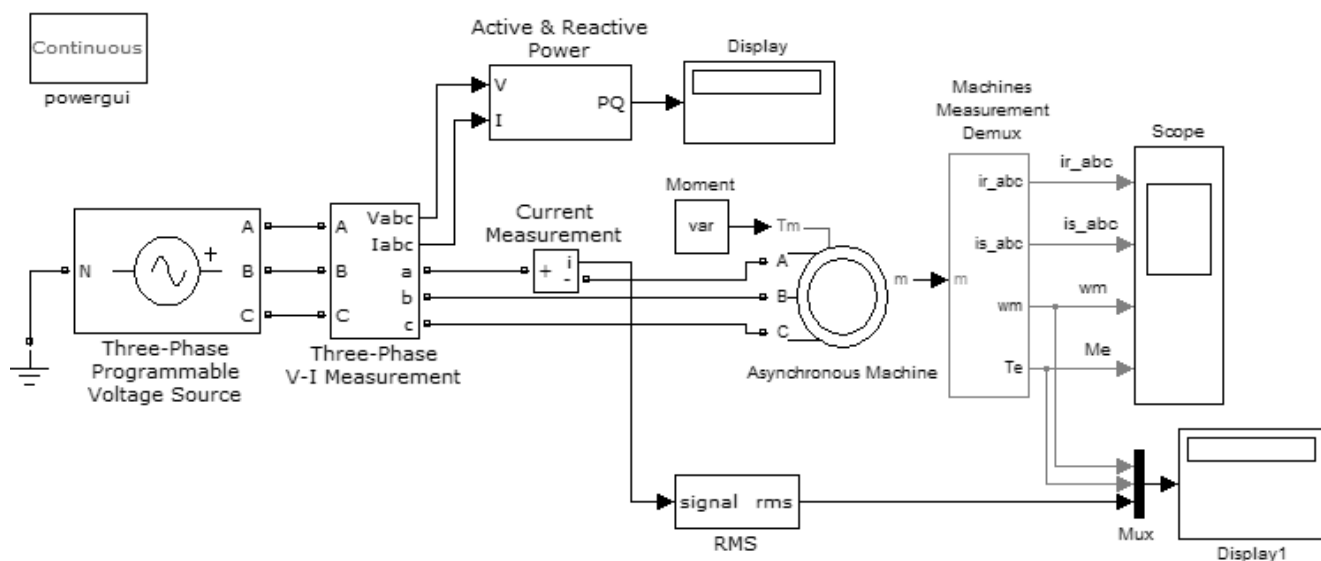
Continuous
powergui

Active & Reactive Power
V
I
PQ

Display

Machines Measurement Demux
ir_abc
is_abc
wm
Te

Scope
ir_abc
is_abc
wm
Me

Moment
var
Tm

Current Measurement
+
-
i

N
+
A
B
C

Three-Phase Programmable Voltage Source

A
B
C
Vabc
Iabc
a
b
c

Three-Phase V-I Measurement

A
B
C
m
m

Asynchronous Machine

signal rms
RMS

Mux

Display1